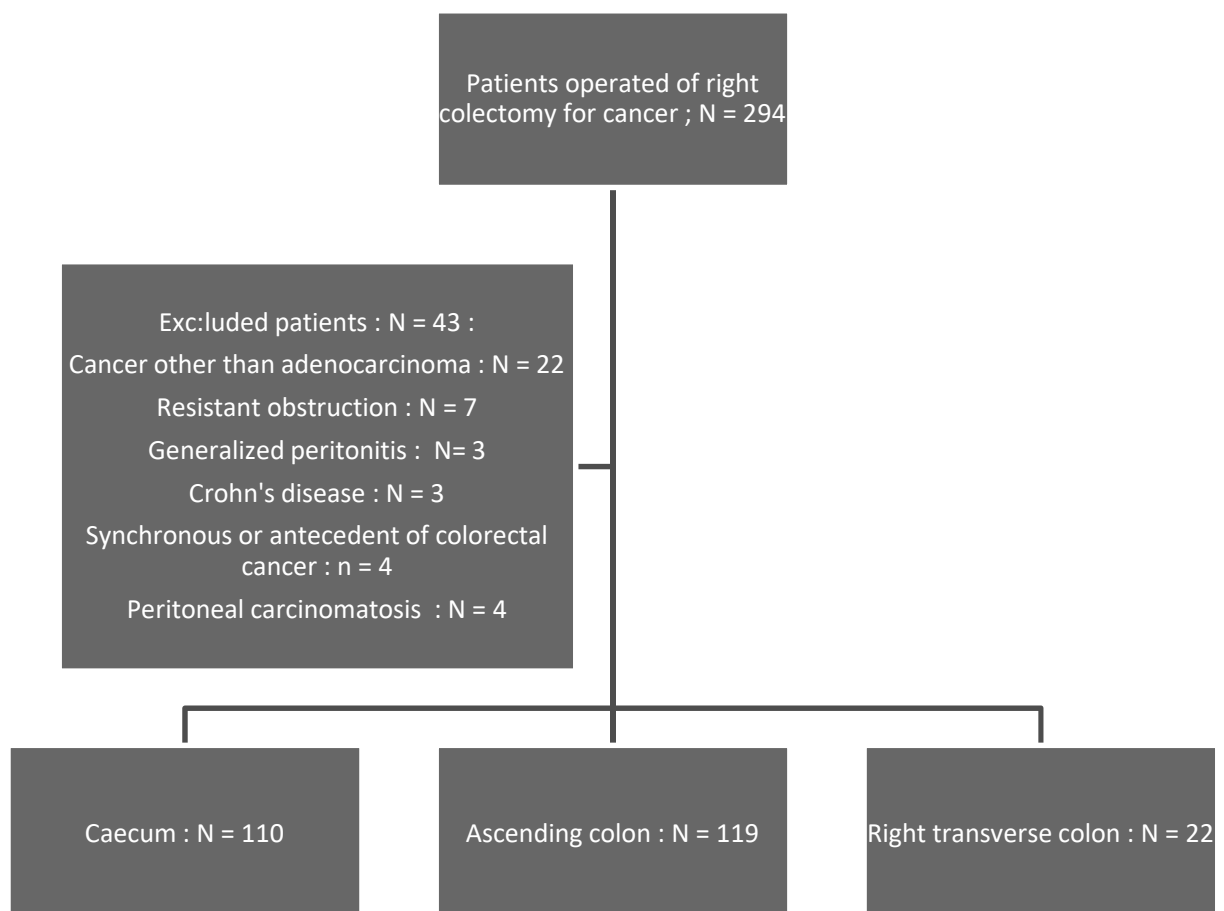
Patients operated of right colectomy for cancer ; N = 294

Exc:luded patients : N = 43 :

Cancer other than adenocarcinoma : N = 22

Resistant obstruction : N = 7

Generalized peritonitis : N= 3

Crohn's disease : N = 3

Synchronous or antecedent of colorectal cancer : n = 4

Peritoneal carcinomatosis : N = 4

Caecum : N = 110

Ascending colon : N = 119

Right transverse colon : N = 22